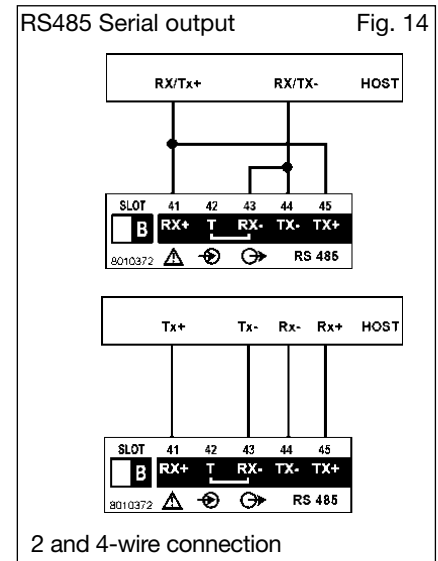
RS485 Serial output

Fig. 14

RX/Tx+ RX/TX- HOST

SLOT B
41 42 43 44 45
RX+ T RX- TX- TX+
8010372 RS 485

Tx+ Tx- Rx- Rx+ HOST

SLOT B
41 42 43 44 45
RX+ T RX- TX- TX+
8010372 RS 485

2 and 4-wire connection